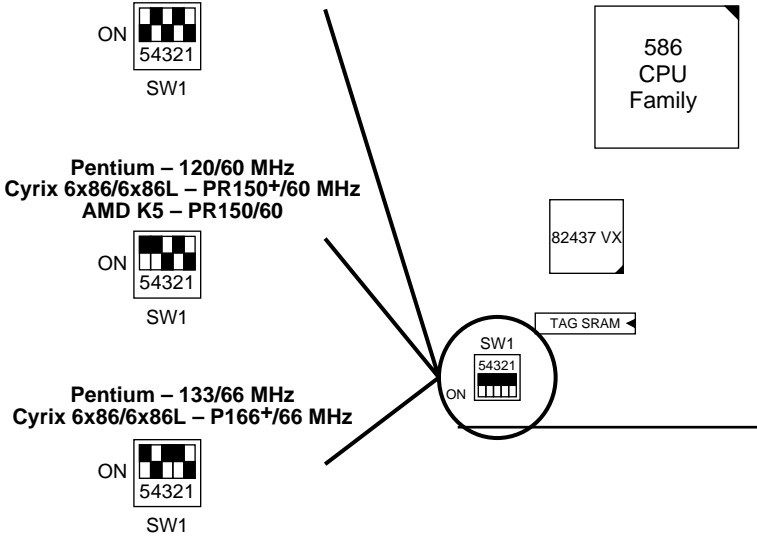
ON
54321
SW1

586
CPU
Family

Pentium – 120/60 MHz
Cyrix 6x86/6x86L – PR150$^+$/60 MHz
AMD K5 – PR150/60

ON
54321
SW1

82437 VX

TAG SRAM

SW1
54321
ON

Pentium – 133/66 MHz
Cyrix 6x86/6x86L – P166$^+$/66 MHz

ON
54321
SW1